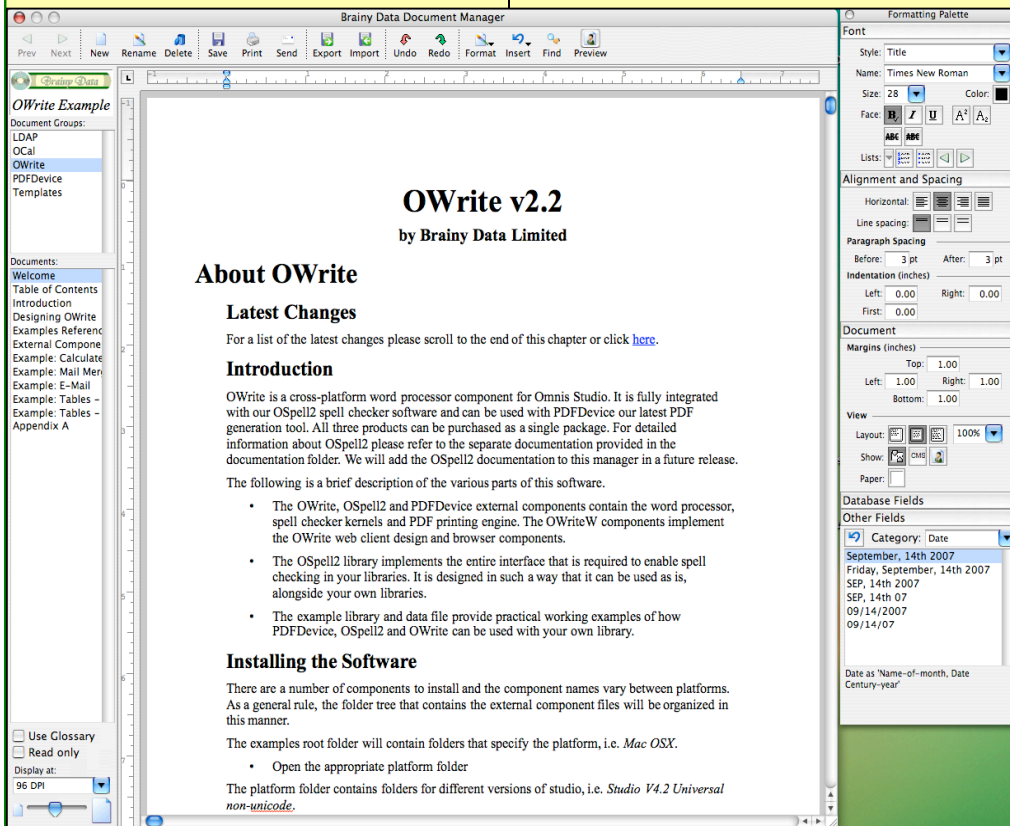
Brainy Data Document Manager

Prev Next New Rename Delete Save Print Send Export Import Undo Redo Format Insert Find Preview

Brainy Data

OWrite Example

Document Groups:
LDAP
OCal
OWrite
PDFDevice
Templates

Documents:
Welcome
Table of Contents
Introduction
Designing OWrite
Examples Referenc
External Compone
Example: Calculate
Example: Mail Mer
Example: E-Mail
Example: Tables -
Example: Tables -
Appendix A

Use Glossary
Read only
Display at:
96 DPI

OWrite v2.2

by Brainy Data Limited

About OWrite

Latest Changes

For a list of the latest changes please scroll to the end of this chapter or click here.

Introduction

OWrite is a cross-platform word processor component for Omnis Studio. It is fully integrated with our OSpell2 spell checker software and can be used with PDFDevice our latest PDF generation tool. All three products can be purchased as a single package. For detailed information about OSpell2 please refer to the separate documentation provided in the documentation folder. We will add the OSpell2 documentation to this manager in a future release.

The following is a brief description of the various parts of this software.

• The OWrite, OSpell2 and PDFDevice external components contain the word processor, spell checker kernels and PDF printing engine. The OWriteW components implement the OWrite web client design and browser components.

• The OSpell2 library implements the entire interface that is required to enable spell checking in your libraries. It is designed in such a way that it can be used as is, alongside your own libraries.

• The example library and data file provide practical working examples of how PDFDevice, OSpell2 and OWrite can be used with your own library.

Installing the Software

There are a number of components to install and the component names vary between platforms. As a general rule, the folder tree that contains the external component files will be organized in this manner.

The examples root folder will contain folders that specify the platform, i.e. Mac OSX.

• Open the appropriate platform folder

The platform folder contains folders for different versions of studio, i.e. Studio V4.2 Universal non-unicode.

Formatting Palette

Font
Style: Title
Name: Times New Roman
Size: 28 Color:
Face: B I U A A
ABC ABC
Lists:

Alignment and Spacing
Horizontal:
Line spacing:
Paragraph Spacing
Before: 3 pt After: 3 pt
Indentation (inches)
Left: 0.00 Right: 0.00
First: 0.00

Document
Margins (inches)
Top: 1.00
Left: 1.00 Right: 1.00
Bottom: 1.00
View
Layout: 100%
Show: CMS
Paper:

Database Fields
Other Fields
Category: Date
September, 14th 2007
Friday, September, 14th 2007
SEP, 14th 2007
SEP, 14th 07
09/14/2007
09/14/07

Date as 'Name-of-month, Date Century-year'